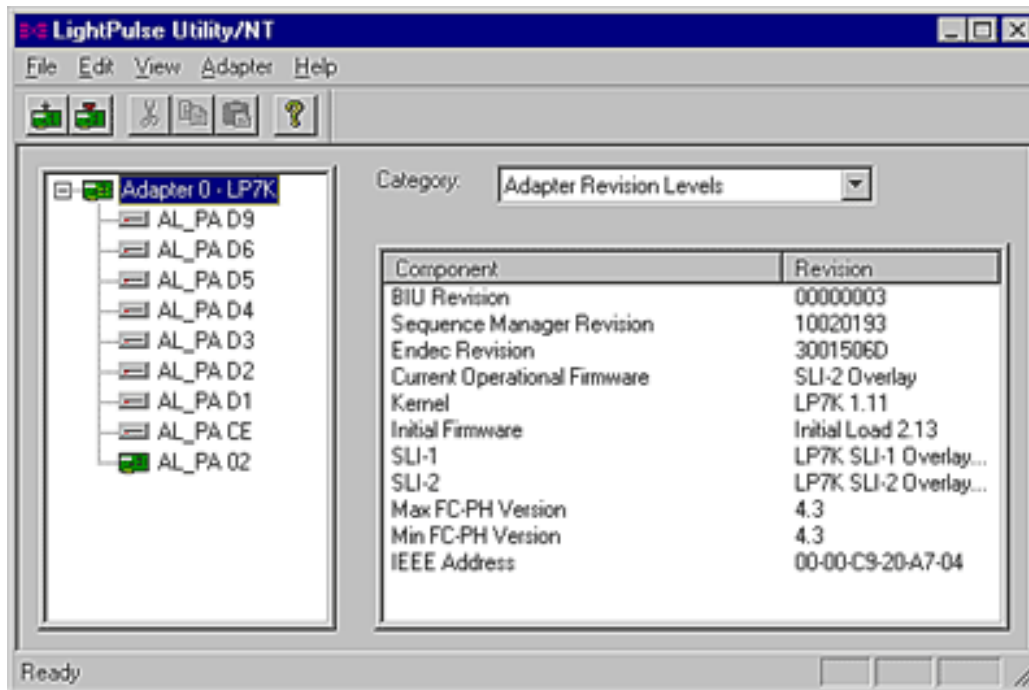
LightPulse Utility/NT

File Edit View Adapter Help

Adapter 0 - LP7K
AL_PA D9
AL_PA D6
AL_PA D5
AL_PA D4
AL_PA D3
AL_PA D2
AL_PA D1
AL_PA CE
AL_PA 02

Category: Adapter Revision Levels

| Component | Revision |
|---|---|
| BIU Revision | 00000003 |
| Sequence Manager Revision | 10020193 |
| Endec Revision | 3001506D |
| Current Operational Firmware | SLI-2 Overlay |
| Kernel | LP7K 1.11 |
| Initial Firmware | Initial Load 2.13 |
| SLI-1 | LP7K SLI-1 Overlay... |
| SLI-2 | LP7K SLI-2 Overlay... |
| Max FC-PH Version | 4.3 |
| Min FC-PH Version | 4.3 |
| IEEE Address | 00-00-C9-20-A7-04 |

Ready